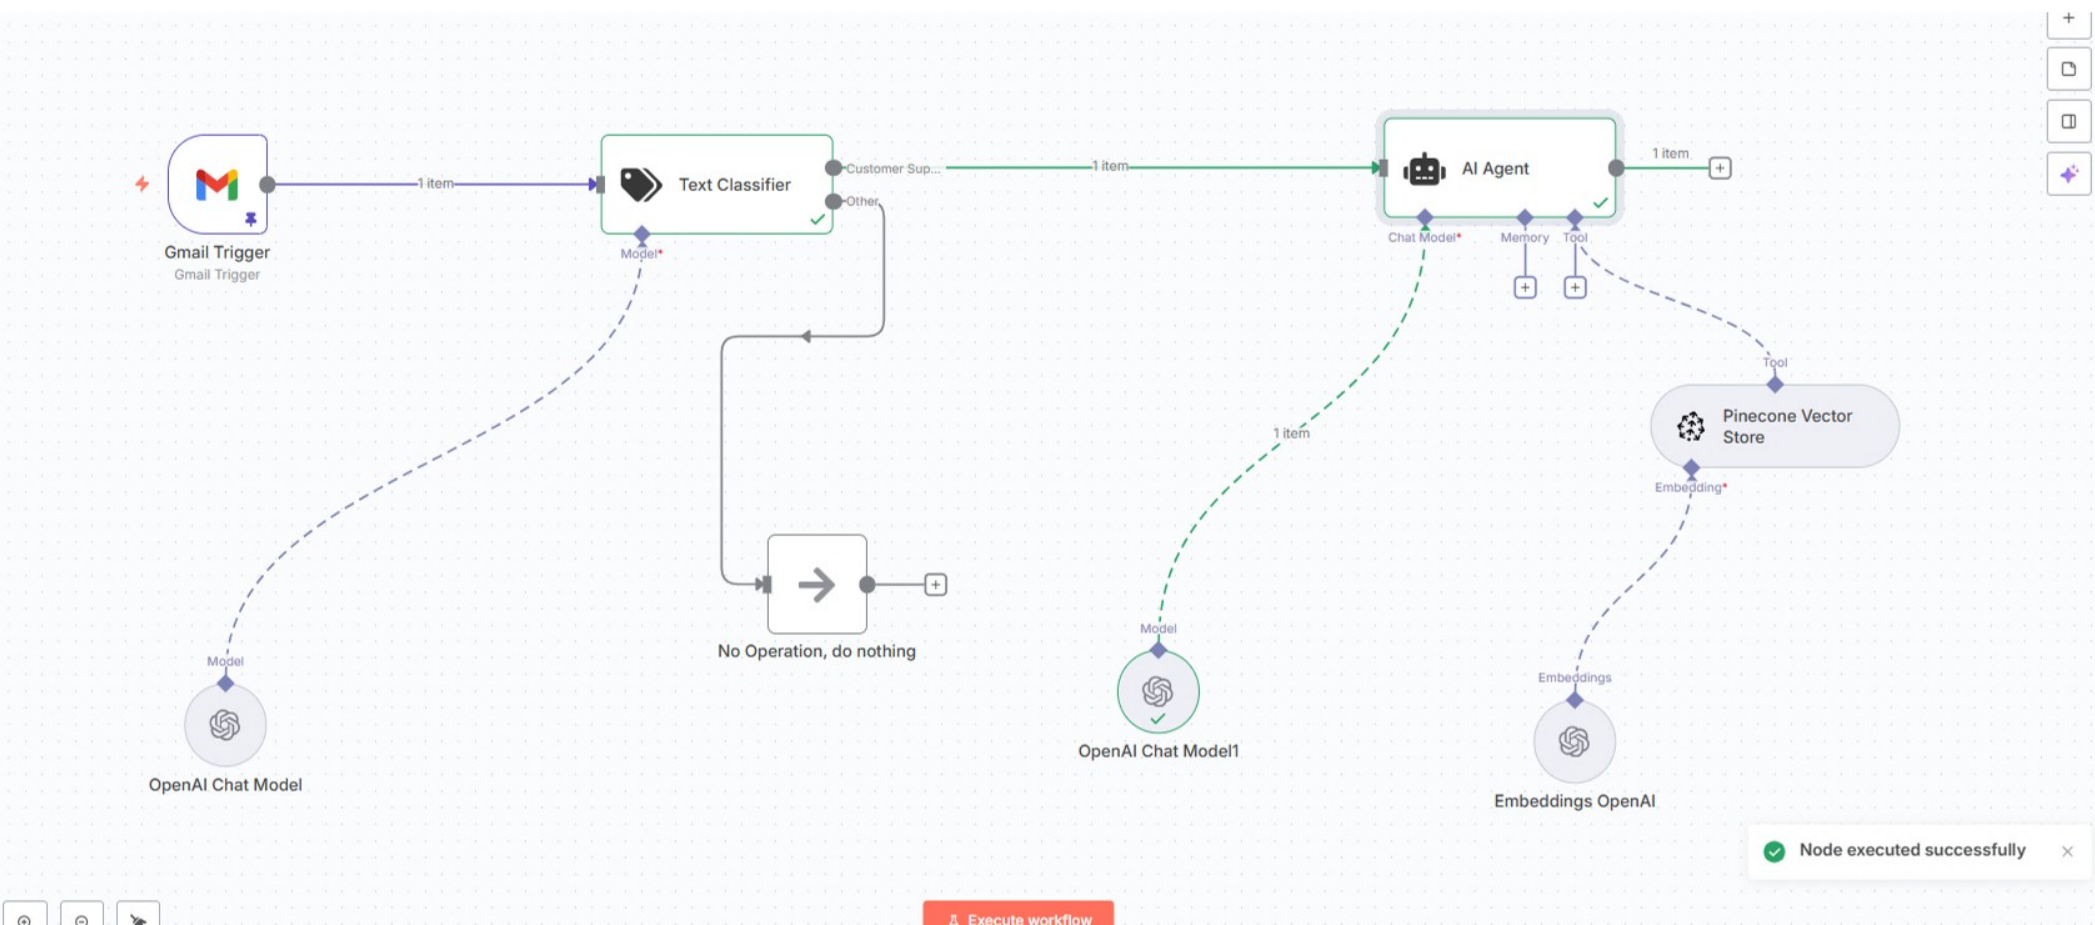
Gmail Trigger
Gmail Trigger

1 item

Text Classifier

Customer Sup...
Other
Model*

1 item

AI Agent

1 item

Chat Model*
Memory
Tool

Tool

Pinecone Vector Store

Embedding*

1 item

No Operation, do nothing

Model

OpenAI Chat Model

Model

OpenAI Chat Model1

Embeddings

Embeddings OpenAI

Node executed successfully

Execute workflow